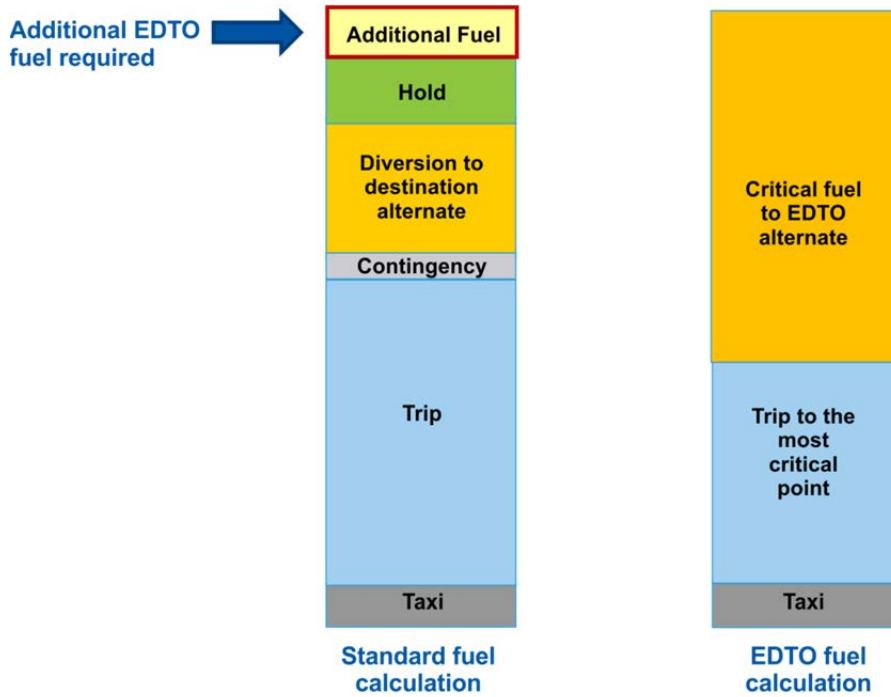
Additional EDTO fuel required

Additional Fuel

Hold

Diversion to destination alternate

Contingency

Trip

Taxi

Standard fuel calculation

Critical fuel to EDTO alternate

Trip to the most critical point

Taxi

EDTO fuel calculation